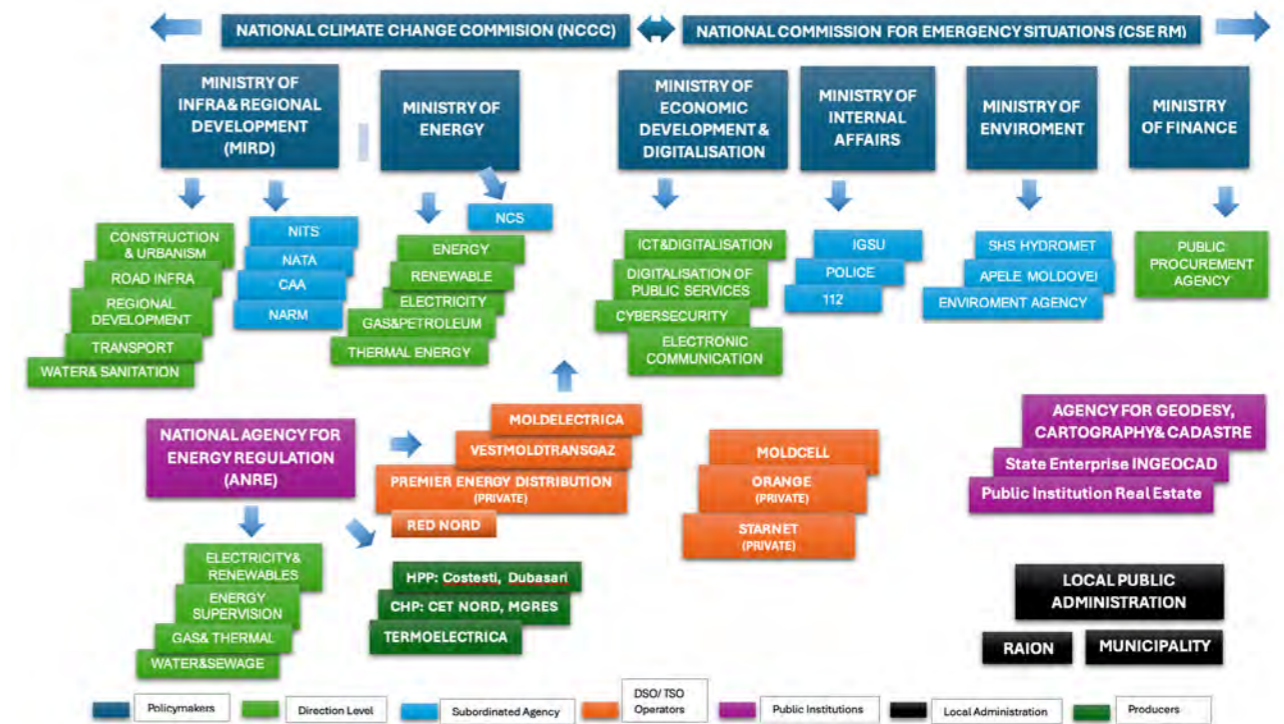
NATIONAL CLIMATE CHANGE COMMISION (NCCC)

NATIONAL COMMISSION FOR EMERGENCY SITUATIONS (CSE RM)

MINISTRY OF INFRA& REGIONAL DEVELOPMENT (MIRD)

MINISTRY OF ENERGY

MINISTRY OF ECONOMIC DEVELOPMENT & DIGITALISATION

MINISTRY OF INTERNAL AFFAIRS

MINISTRY OF ENVIROMENT

MINISTRY OF FINANCE

CONSTRUCTION & URBANISM
ROAD INFRA
REGIONAL DEVELOPMENT
TRANSPORT
WATER& SANITATION

NITS
NATA
CAA
NARM

NCS

ENERGY
RENEWABLE
ELECTRICITY
GAS&PETROLEUM
THERMAL ENERGY

ICT&DIGITALISATION
DIGITALISATION OF PUBLIC SERVICES
CYBERSECURITY
ELECTRONIC COMMUNICATION

IGSU
POLICE
112

SHS HYDROMET
APELE MOLDOVEI
ENVIROMENT AGENCY

PUBLIC PROCUREMENT AGENCY

NATIONAL AGENCY FOR ENERGY REGULATION (ANRE)

MOLDELECTRICA
VESTMOLDTRANSGAZ
PREMIER ENERGY DISTRIBUTION (PRIVATE)
RED NORD

MOLDCELL
ORANGE (PRIVATE)
STARNET (PRIVATE)

AGENCY FOR GEODESY, CARTOGRAPHY& CADASTRE
State Enterprise INGEOCAD
Public Institution Real Estate

ELECTRICITY& RENEWABLES
ENERGY SUPERVISION
GAS& THERMAL
WATER&SEWAGE

HPP: Costesti, Dubasari
CHP: CET NORD, MGRES
TERMOELECTRICA

LOCAL PUBLIC ADMINISTRATION
RAION
MUNICIPALITY

Policymakers
Direction Level
Subordinated Agency
DSO/ TSO Operators
Public Institutions
Local Administration
Producers